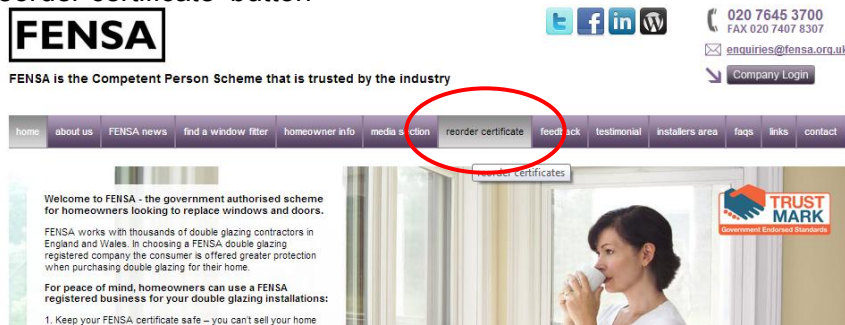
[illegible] certificate" button

FENSA

FENSA is the Competent Person Scheme that is trusted by the industry

020 7645 3700
FAX 020 7407 8307

enquiries@fensa.org.uk

Company Login

home | about us | FENSA news | find a window fitter | homeowner info | media section | reorder certificate | feedback | testimonial | installers area | faqs | links | contact

reorder certificates

Welcome to FENSA - the government authorised scheme for homeowners looking to replace windows and doors.

FENSA works with thousands of double glazing contractors in England and Wales. In choosing a FENSA double glazing registered company the consumer is offered greater protection when purchasing double glazing for their home.

For peace of mind, homeowners can use a FENSA registered business for your double glazing installations:

1. Keep your FENSA certificate safe – you can't sell your home

TRUST MARK
Government Endorsed Standards